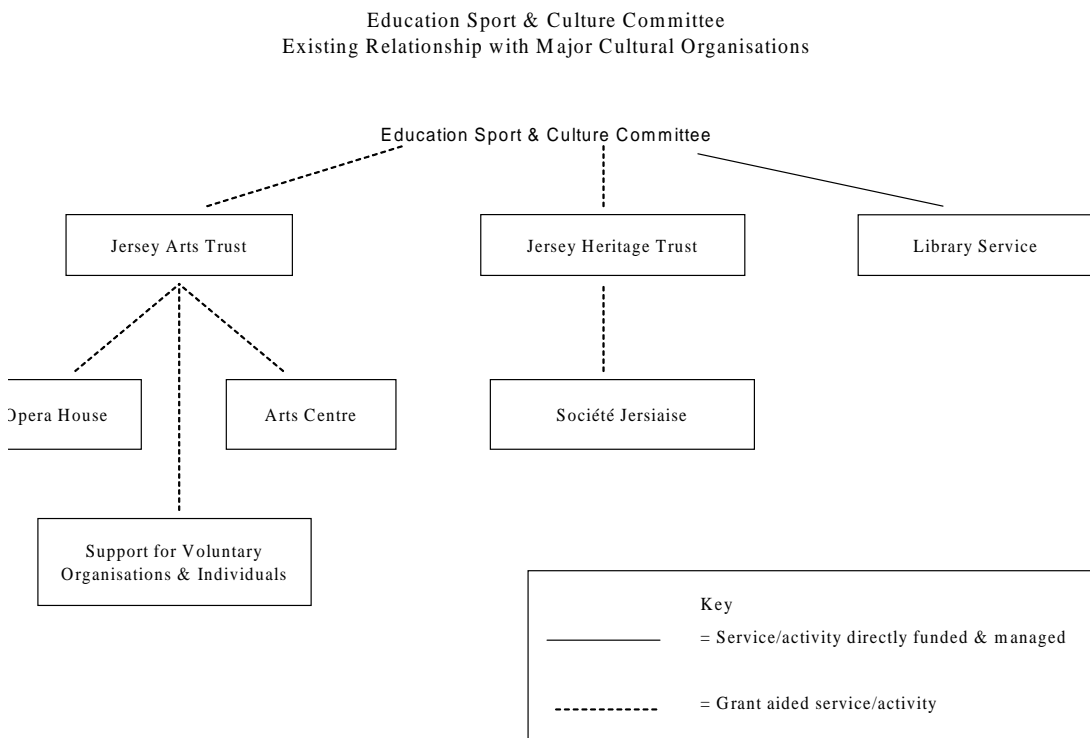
Education Sport & Culture Committee
Existing Relationship with Major Cultural Organisations

Education Sport & Culture Committee

Jersey Arts Trust

Jersey Heritage Trust

Library Service

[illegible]pera House

Arts Centre

Société Jersiaise

Support for Voluntary Organisations & Individuals

Key

= Service/activity directly funded & managed

= Grant aided service/activity